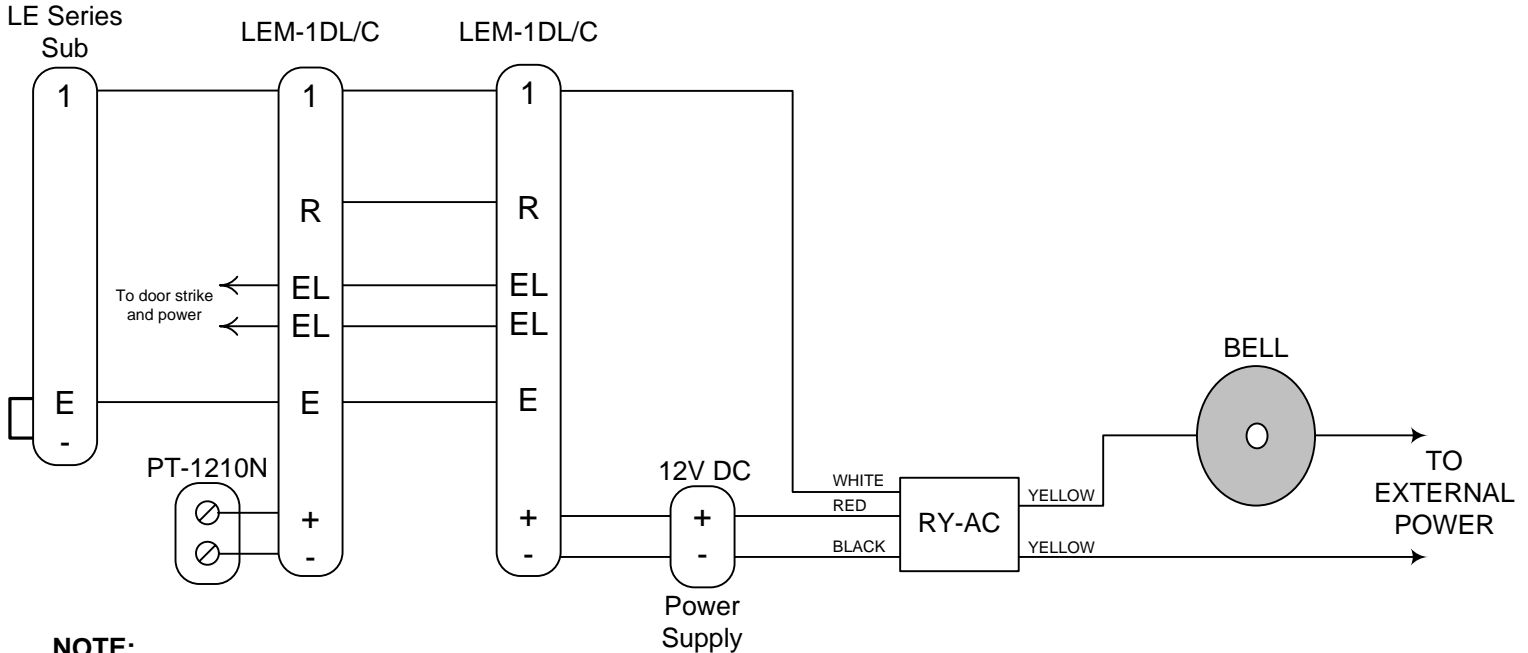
LE Series Sub

LEM-1DL/C

LEM-1DL/C

1

1

1

R

R

To door strike and power

EL
EL

EL
EL

BELL

E
-

E

E

PT-1210N

+
-

+
-

12V DC

+
-

WHITE
RED
BLACK

RY-AC

YELLOW
YELLOW

TO EXTERNAL POWER

Power Supply

NOTE: